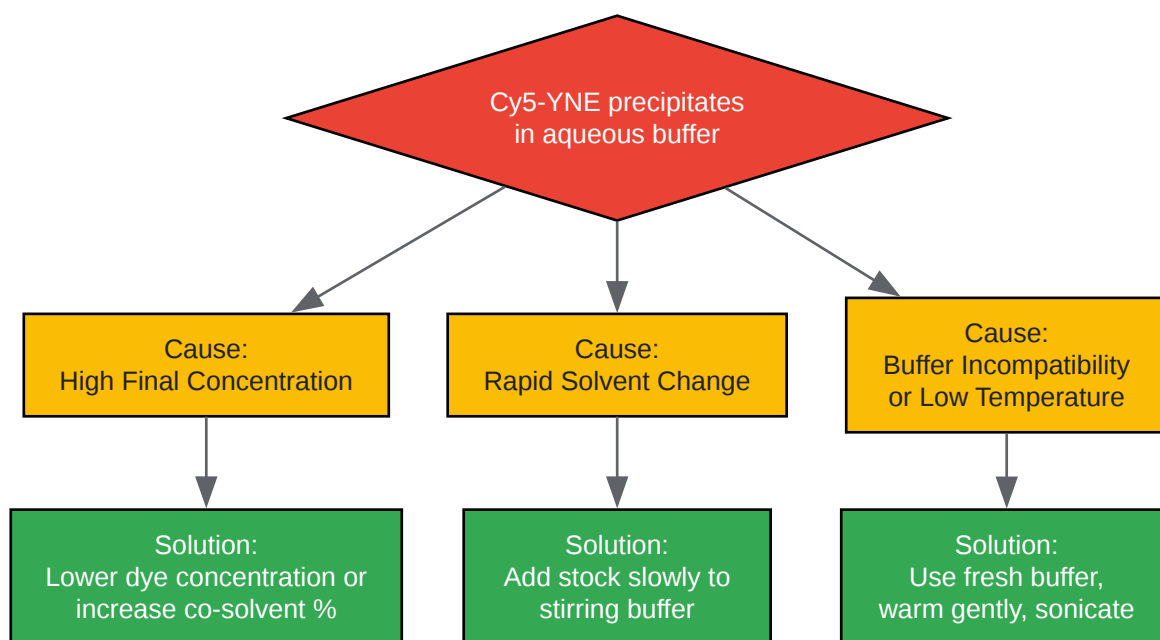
Cy5-YNE precipitates in aqueous buffer

Cause:
High Final Concentration

Solution:
Lower dye concentration or increase co-solvent %

Cause:
Rapid Solvent Change

Solution:
Add stock slowly to stirring buffer

Cause:
Buffer Incompatibility or Low Temperature

Solution:
Use fresh buffer, warm gently, sonicate